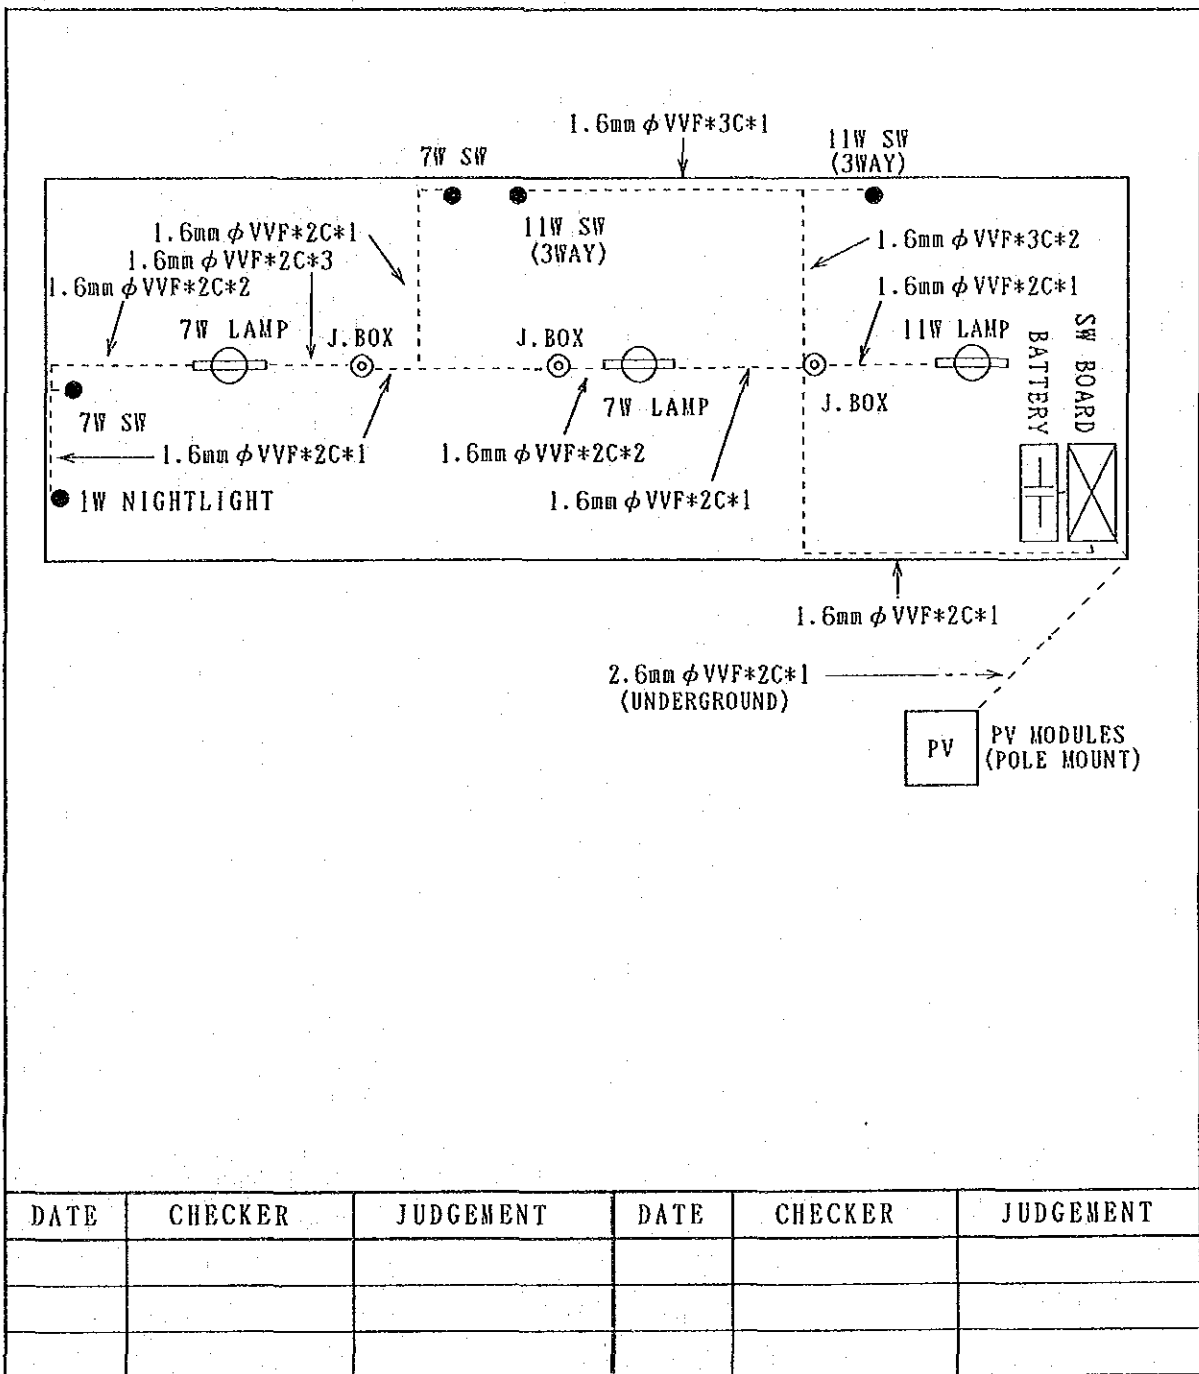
1.6mm $\phi$ VVF*3C*1

7W SW

11W SW
(3WAY)

1.6mm $\phi$ VVF*2C*1
1.6mm $\phi$ VVF*2C*3
1.6mm $\phi$ VVF*2C*2

11W SW
(3WAY)

1.6mm $\phi$ VVF*3C*2

1.6mm $\phi$ VVF*2C*1

7W LAMP

J.BOX

J.BOX

11W LAMP

BATTERY

SW BOARD

7W SW

7W LAMP

J.BOX

1.6mm $\phi$ VVF*2C*1

1.6mm $\phi$ VVF*2C*2

1.6mm $\phi$ VVF*2C*1

1W NIGHTLIGHT

1.6mm $\phi$ VVF*2C*1

2.6mm $\phi$ VVF*2C*1
(UNDERGROUND)

PV

PV MODULES
(POLE MOUNT)

| DATE | CHECKER | JUDGEMENT | DATE | CHECKER | JUDGEMENT |
|---|---|---|---|---|---|
| | | | | | |
| | | | | | |
| | | | | | |